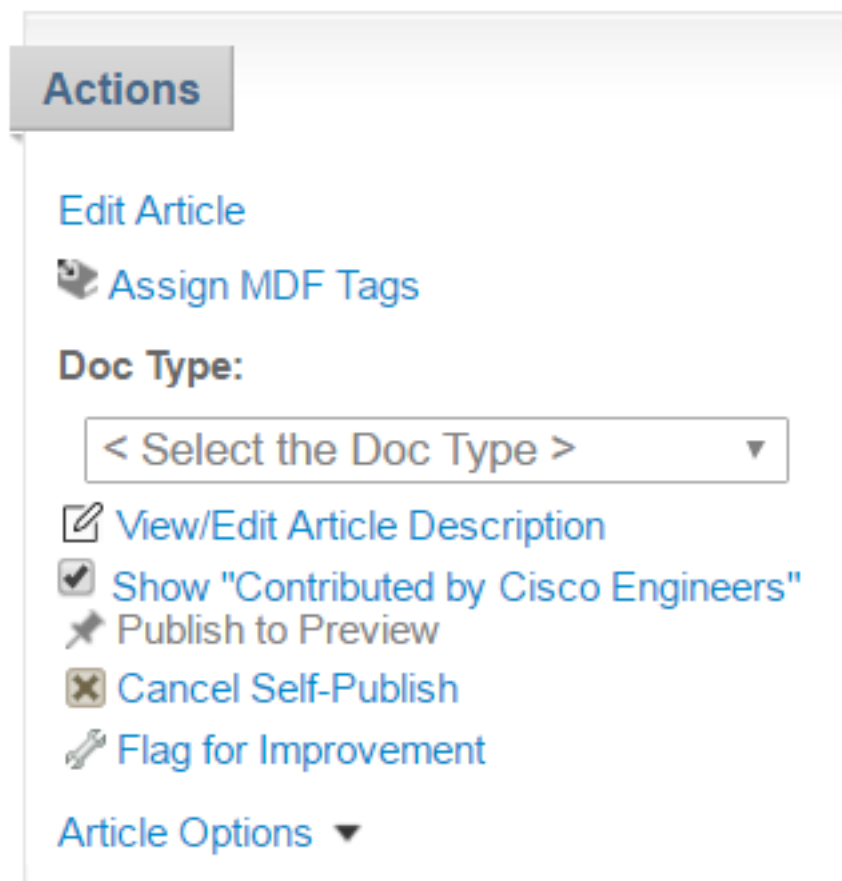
Actions

Edit Article

Assign MDF Tags

Doc Type:

< Select the Doc Type >

View/Edit Article Description

Show "Contributed by Cisco Engineers"

Publish to Preview

Cancel Self-Publish

Flag for Improvement

Article Options